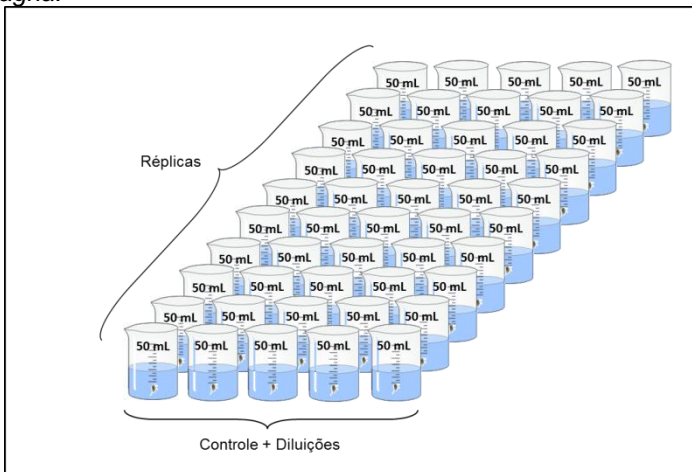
água.

Réplicas

50 mL 50 mL 50 mL 50 mL 50 mL
50 mL 50 mL 50 mL 50 mL 50 mL
50 mL 50 mL 50 mL 50 mL 50 mL
50 mL 50 mL 50 mL 50 mL 50 mL
50 mL 50 mL 50 mL 50 mL 50 mL
50 mL 50 mL 50 mL 50 mL 50 mL
50 mL 50 mL 50 mL 50 mL 50 mL
50 mL 50 mL 50 mL 50 mL 50 mL
50 mL 50 mL 50 mL 50 mL 50 mL
50 mL 50 mL 50 mL 50 mL 50 mL

Controle + Diluições